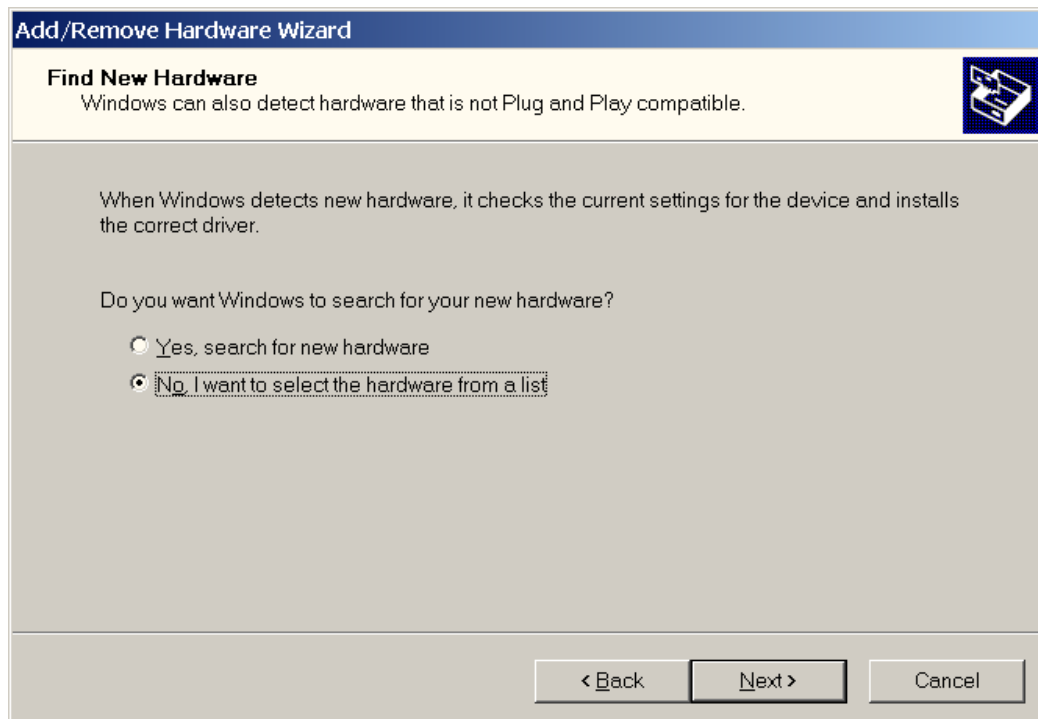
Add/Remove Hardware Wizard

Find New Hardware
Windows can also detect hardware that is not Plug and Play compatible.

When Windows detects new hardware, it checks the current settings for the device and installs the correct driver.

Do you want Windows to search for your new hardware?

Yes, search for new hardware

No, I want to select the hardware from a list

< Back

Next >

Cancel